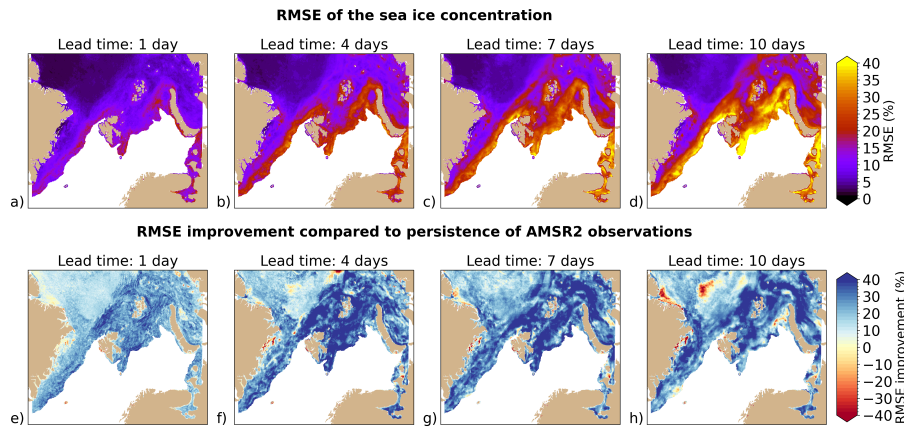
RMSE of the sea ice concentration

Lead time: 1 day

Lead time: 4 days

Lead time: 7 days

Lead time: 10 days

a)

b)

c)

d)

40
35
30
25
20
15
10
5
0

RMSE (%)

RMSE improvement compared to persistence of AMSR2 observations

Lead time: 1 day

Lead time: 4 days

Lead time: 7 days

Lead time: 10 days

e)

f)

g)

h)

40
30
20
10
0
−10
−20
−30
−40

RMSE improvement (%)